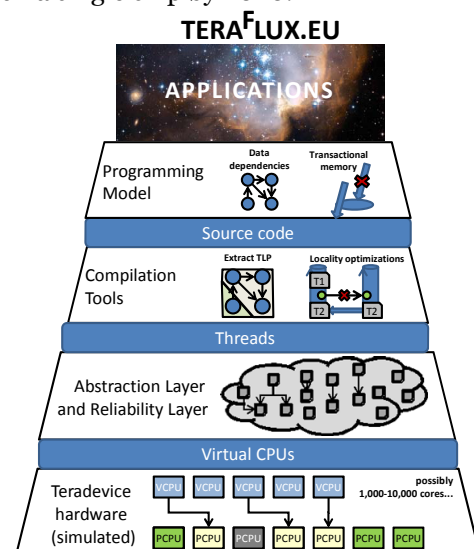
TERA$^{F}$LUX.EU

APPLICATIONS

Programming Model

Data dependencies

Transactional memory

Source code

Compilation Tools

Extract TLP

Locality optimizations

T1

T2

T2

Threads

Abstraction Layer and Reliability Layer

Virtual CPUs

Teradevice hardware (simulated)

VCPU VCPU VCPU VCPU VCPU

possibly 1,000-10,000 cores...

PCPU PCPU PCPU PCPU PCPU PCPU PCPU